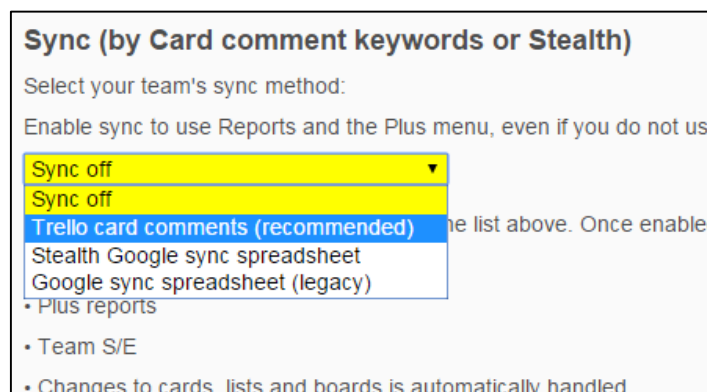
Sync (by Card comment keywords or Stealth)

Select your team's sync method:

Enable sync to use Reports and the Plus menu, even if you do not us

Sync off ▼

Sync off

Trello card comments (recommended)

Stealth Google sync spreadsheet

Google sync spreadsheet (legacy)

ne list above. Once enable

• Plus reports

• Team S/E

• Changes to cards, lists and boards is automatically handled